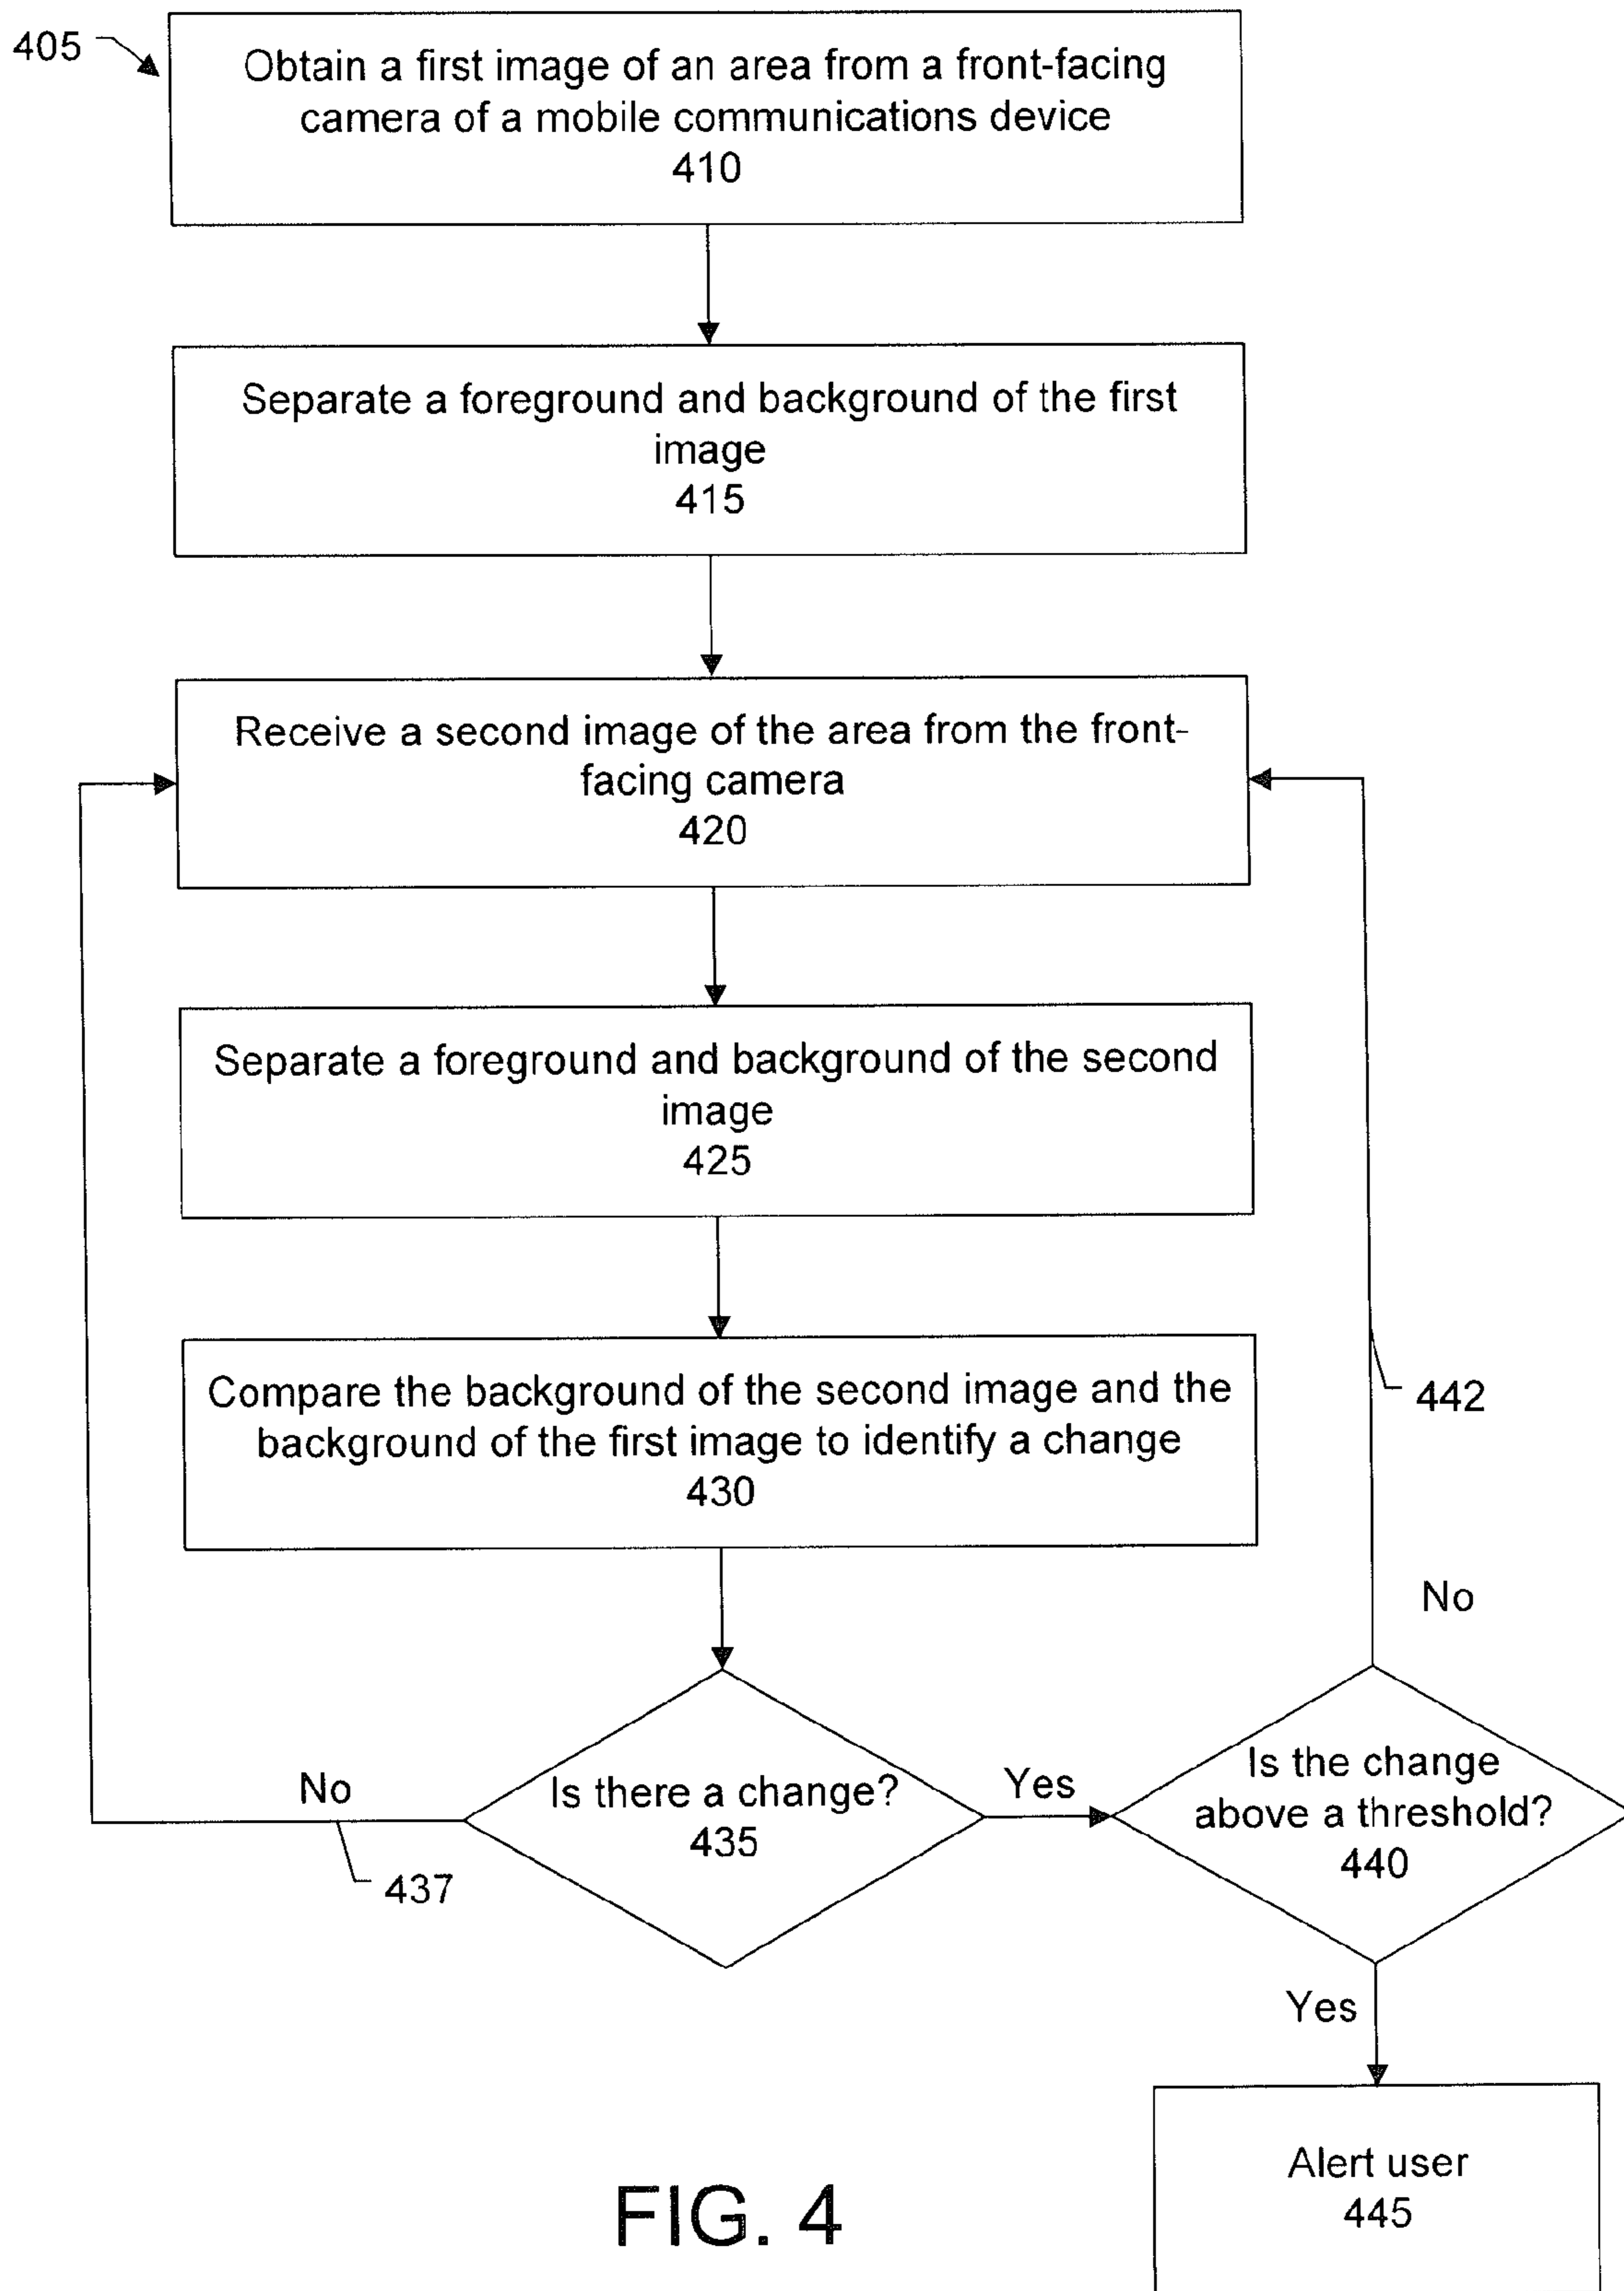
405

Obtain a first image of an area from a front-facing camera of a mobile communications device
410

Separate a foreground and background of the first image
415

Receive a second image of the area from the front-facing camera
420

Separate a foreground and background of the second image
425

Compare the background of the second image and the background of the first image to identify a change
430

442

No

No

Is there a change?
435

Yes

Is the change above a threshold?
440

437

Yes

Alert user
445

FIG. 4